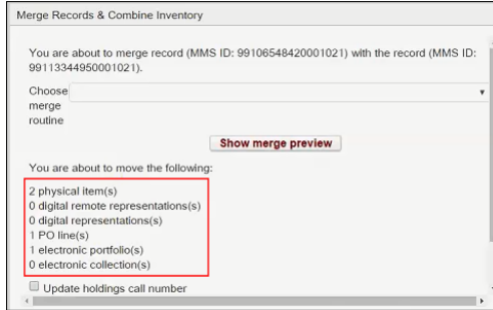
Merge Records & Combine Inventory

You are about to merge record (MMS ID: 99106548420001021) with the record (MMS ID: 99113344950001021).

Choose merge routine

Show merge preview

You are about to move the following:

2 physical item(s)
0 digital remote representations(s)
0 digital representations(s)
1 PO line(s)
1 electronic portfolio(s)
0 electronic collection(s)

Update holdings call number